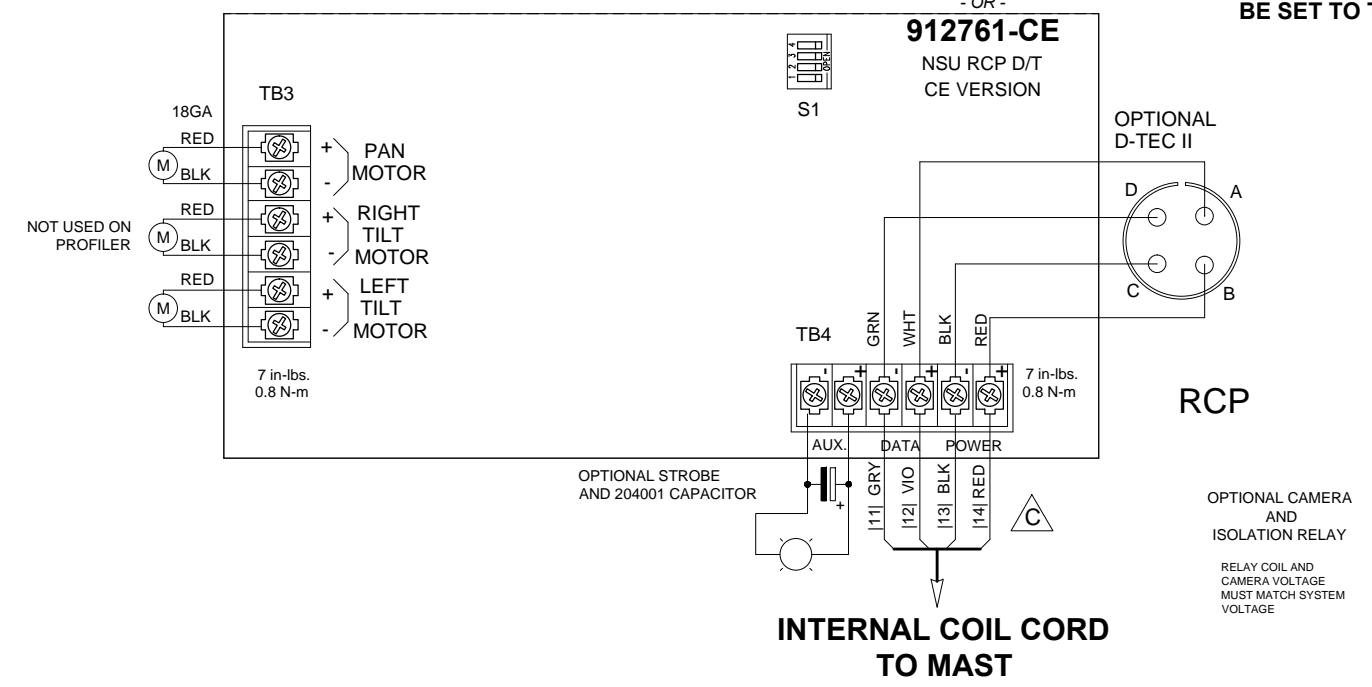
- OR -
912761-CE
NSU RCP D/T
CE VERSION

BE SET TO

1 2 3 4
OPEN

S1

TB3

18GA

RED
M
BLK
+
-
PAN
MOTOR

NOT USED ON
PROFILER

RED
M
BLK
+
-
RIGHT
TILT
MOTOR

RED
M
BLK
+
-
LEFT
TILT
MOTOR

7 in-lbs.
0.8 N-m

OPTIONAL
D-TEC II

D
A
C
B

TB4

GRN
WHT
BLK
RED

- + - + - +

7 in-lbs.
0.8 N-m

AUX.
DATA
POWER

RCP

OPTIONAL STROBE
AND 204001 CAPACITOR

+

|11| GRY
|12| VIO
|13| BLK
|14| RED

C

OPTIONAL CAMERA
AND
ISOLATION RELAY

RELAY COIL AND
CAMERA VOLTAGE
MUST MATCH SYSTEM
VOLTAGE

INTERNAL COIL CORD
TO MAST